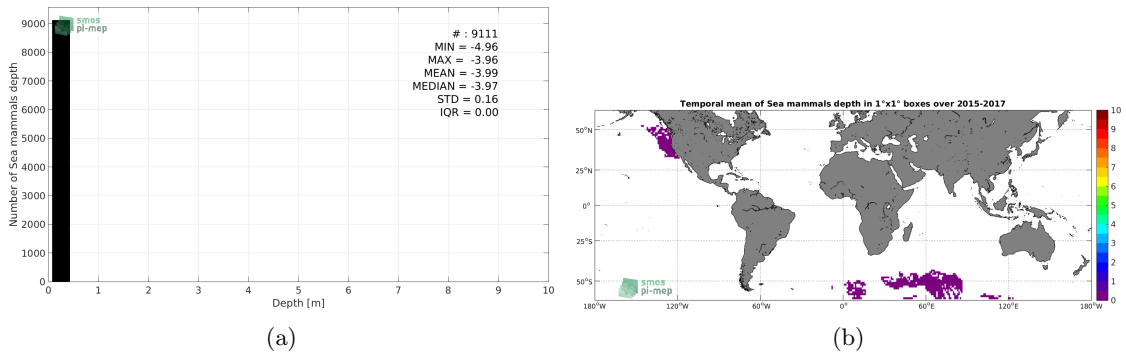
smos pi-mep

# : 9111
MIN = -4.96
MAX = -3.96
MEAN = -3.99
MEDIAN = -3.97
STD = 0.16
IQR = 0.00

Number of Sea mammals depth

9000
8000
7000
6000
5000
4000
3000
2000
1000
0

0 1 2 3 4 5 6 7 8 9 10

Depth [m]

(a)

Temporal mean of Sea mammals depth in 1°x1° boxes over 2015-2017

50°N
25°N
0°
25°S
50°S

180°W 120°W 60°W 0° 60°E 120°E 180°W

10 9 8 7 6 5 4 3 2 1 0

smos pi-mep

(b)